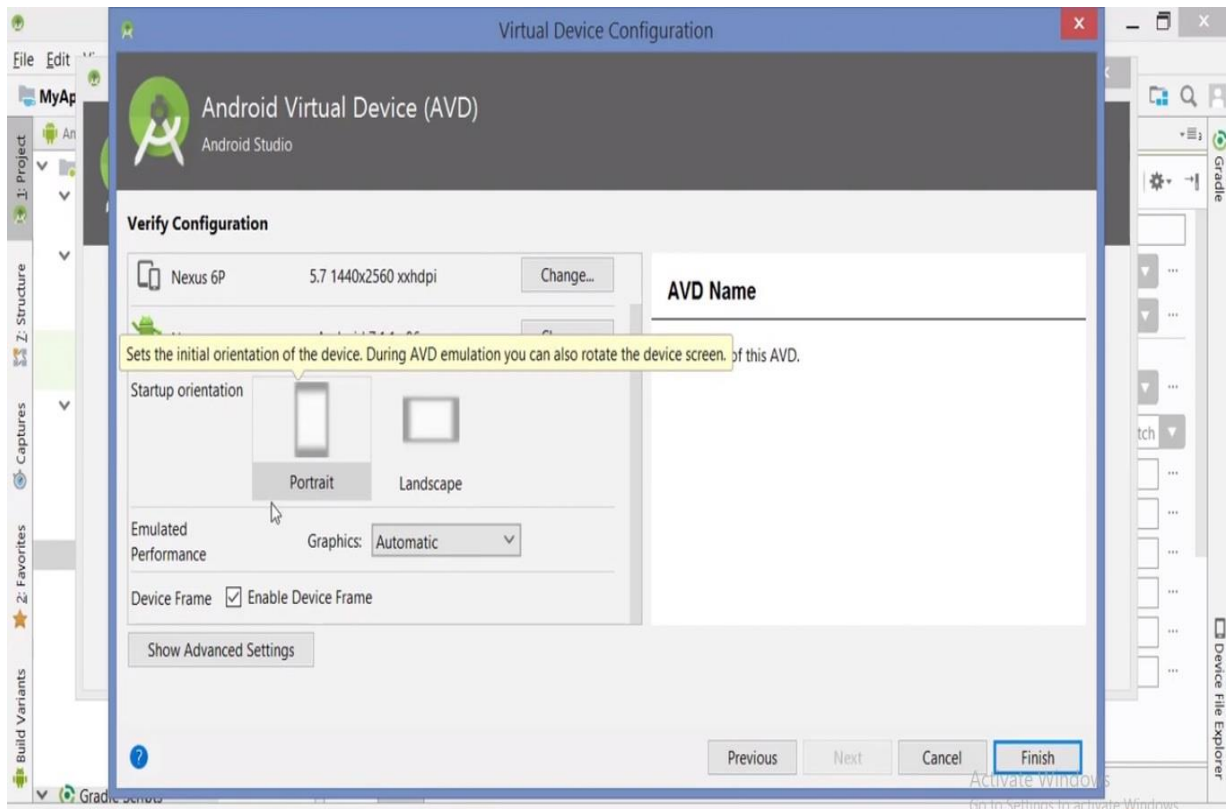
Virtual Device Configuration

File Edit

MyAp

1: Project

Z: Structure

Captures

2: Favorites

Build Variants

Gradle

Device File Explorer

Android Virtual Device (AVD)
Android Studio

Verify Configuration

Nexus 6P 5.7 1440x2560 xxhdpi Change...

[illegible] Change...

Sets the initial orientation of the device. During AVD emulation you can also rotate the device screen.

Startup orientation

Portrait Landscape

Emulated Performance Graphics: Automatic

Device Frame ☑ Enable Device Frame

Show Advanced Settings

AVD Name

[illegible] of this AVD.

tch

Previous Next Cancel Finish

Activate Windows
Go to Settings to activate Windows.

Gradle Scripts